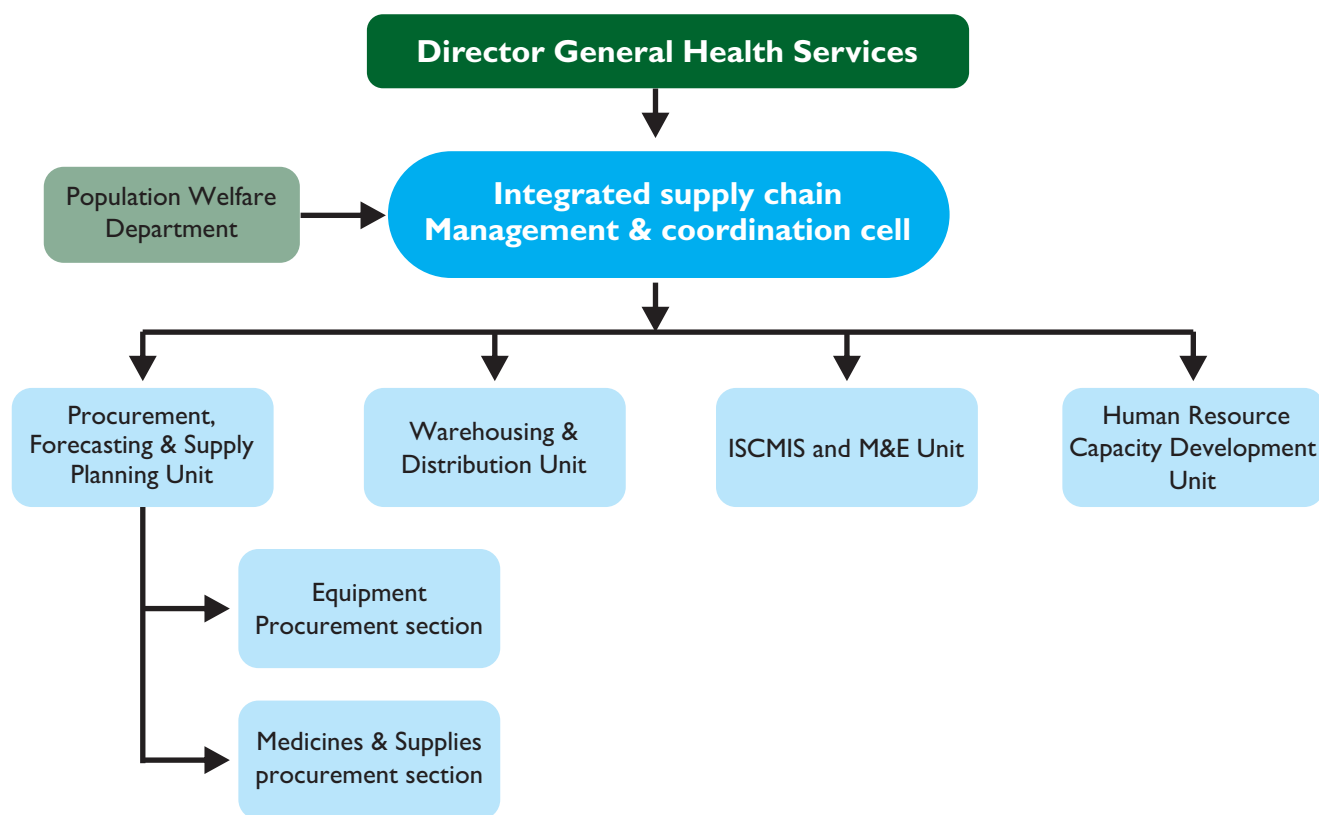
Director General Health Services

Population Welfare Department

Integrated supply chain Management & coordination cell

Procurement, Forecasting & Supply Planning Unit

Warehousing & Distribution Unit

ISCMIS and M&E Unit

Human Resource Capacity Development Unit

Equipment Procurement section

Medicines & Supplies procurement section